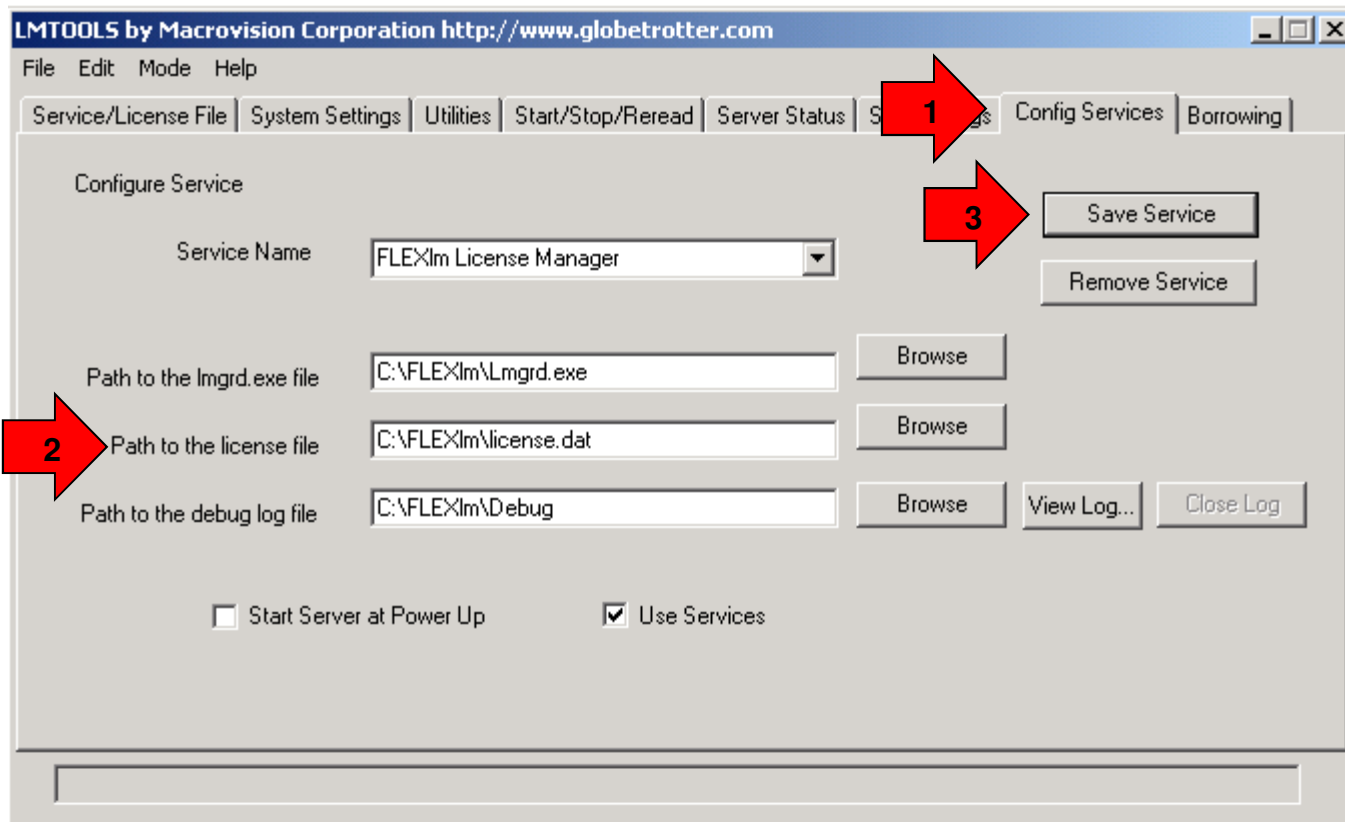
LMTOOLS by Macrovision Corporation http://www.globetrotter.com

File Edit Mode Help

Service/License File | System Settings | Utilities | Start/Stop/Reread | Server Status | S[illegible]gs | Config Services | Borrowing

1

Configure Service

3

Save Service

Service Name FLEXlm License Manager

Remove Service

Path to the lmgrd.exe file C:\FLEXlm\Lmgrd.exe Browse

2

Path to the license file C:\FLEXlm\license.dat Browse

Path to the debug log file C:\FLEXlm\Debug Browse View Log... Close Log

Start Server at Power Up

Use Services